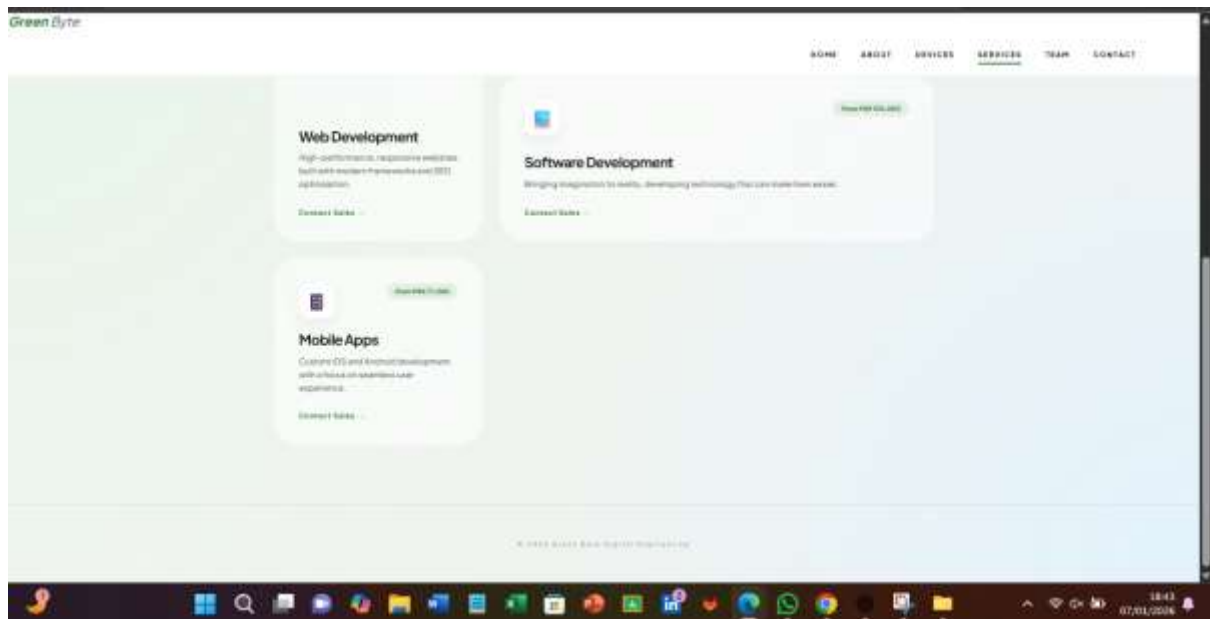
Green Byte

HOME ABOUT DEVICES SERVICES TEAM CONTACT

Web Development

High-performance, responsive websites built with modern frameworks and SEO optimization.

Contact Sales →

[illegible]

Software Development

Bringing imagination to reality, developing technology that can make lives easier.

Contact Sales →

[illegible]

Mobile Apps

Custom iOS and Android development with a focus on seamless user experience.

Contact Sales →

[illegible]

18:43
07/01/2026